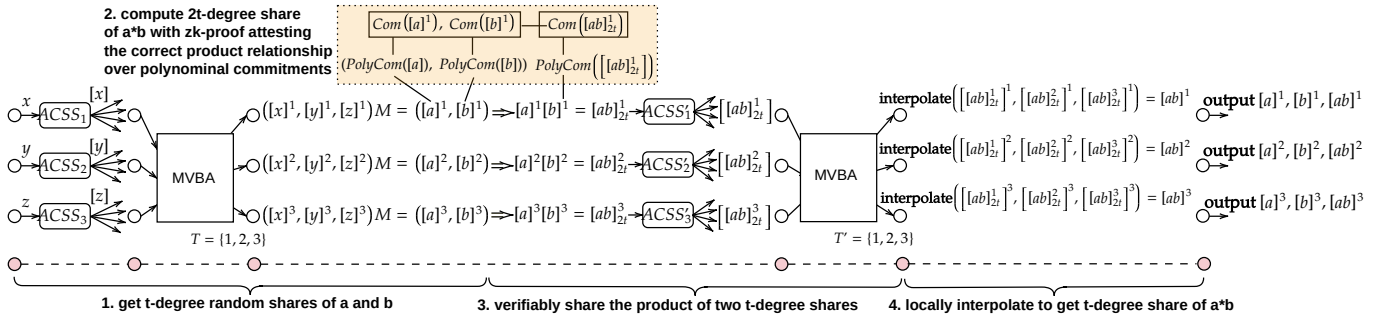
2. compute 2t-degree share of a*b with zk-proof attesting the correct product relationship over polynominal commitments

$Com([a]^1)$, $Com([b]^1)$ $Com([ab]^1_{2t})$

$(PolyCom([a])$, $PolyCom([b]))$ $PolyCom\left(\left[[ab]^1_{2t}\right]\right)$

$x$ $ACSS_1$ $[x]$

$y$ $ACSS_2$ $[y]$

$z$ $ACSS_3$ $[z]$

MVBA

$T = \{1, 2, 3\}$

$([x]^1, [y]^1, [z]^1)M = ([a]^1, [b]^1) \Rightarrow [a]^1[b]^1 = [ab]^1_{2t}$ $ACSS'_1$ $\left[[ab]^1_{2t}\right]$

$([x]^2, [y]^2, [z]^2)M = ([a]^2, [b]^2) \Rightarrow [a]^2[b]^2 = [ab]^2_{2t}$ $ACSS'_2$ $\left[[ab]^2_{2t}\right]$

$([x]^3, [y]^3, [z]^3)M = ([a]^3, [b]^3) \Rightarrow [a]^3[b]^3 = [ab]^3_{2t}$ $ACSS'_3$ $\left[[ab]^3_{2t}\right]$

MVBA

$T' = \{1, 2, 3\}$

interpolate$\left(\left[[ab]^1_{2t}\right]^1, \left[[ab]^2_{2t}\right]^1, \left[[ab]^3_{2t}\right]^1\right) = [ab]^1$ output $[a]^1, [b]^1, [ab]^1$

interpolate$\left(\left[[ab]^1_{2t}\right]^2, \left[[ab]^2_{2t}\right]^2, \left[[ab]^3_{2t}\right]^2\right) = [ab]^2$ output $[a]^2, [b]^2, [ab]^2$

interpolate$\left(\left[[ab]^1_{2t}\right]^3, \left[[ab]^2_{2t}\right]^3, \left[[ab]^3_{2t}\right]^3\right) = [ab]^3$ output $[a]^3, [b]^3, [ab]^3$

1. get t-degree random shares of a and b

3. verifiably share the product of two t-degree shares

4. locally interpolate to get t-degree share of a*b